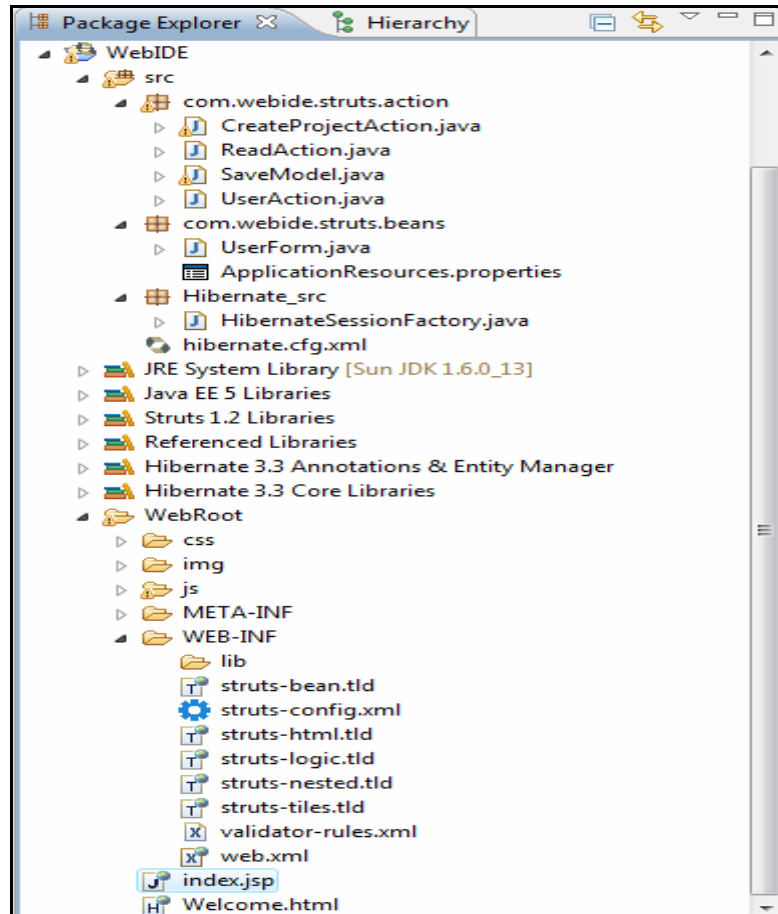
Package Explorer ☒ Hierarchy

WebIDE
src
com.webide.struts.action
CreateProjectAction.java
ReadAction.java
SaveModel.java
UserAction.java
com.webide.struts.beans
UserForm.java
ApplicationResources.properties
Hibernate_src
HibernateSessionFactory.java
hibernate.cfg.xml
JRE System Library [Sun JDK 1.6.0_13]
Java EE 5 Libraries
Struts 1.2 Libraries
Referenced Libraries
Hibernate 3.3 Annotations & Entity Manager
Hibernate 3.3 Core Libraries
WebRoot
css
img
js
META-INF
WEB-INF
lib
struts-bean.tld
struts-config.xml
struts-html.tld
struts-logic.tld
struts-nested.tld
struts-tiles.tld
validator-rules.xml
web.xml
index.jsp
Welcome.html